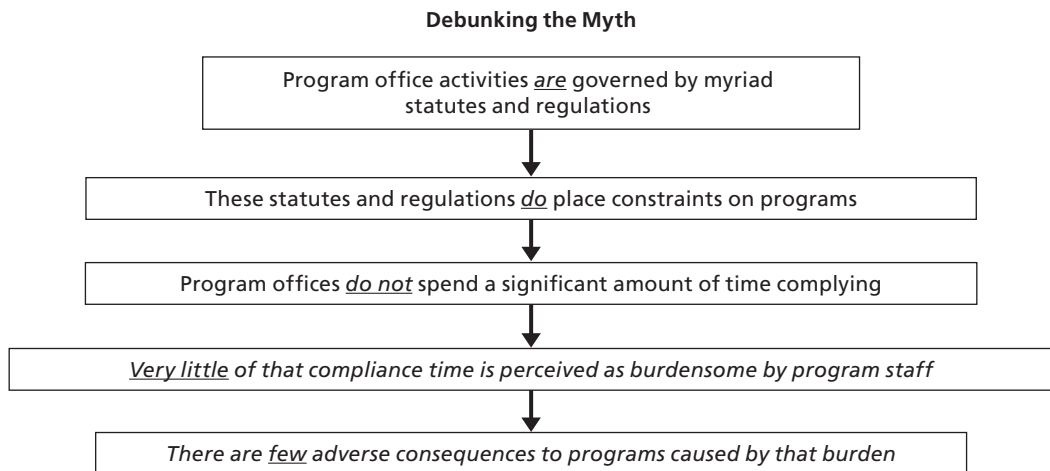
Debunking the Myth

Program office activities are governed by myriad statutes and regulations

These statutes and regulations do place constraints on programs

Program offices do not spend a significant amount of time complying

Very little of that compliance time is perceived as burdensome by program staff

There are few adverse consequences to programs caused by that burden